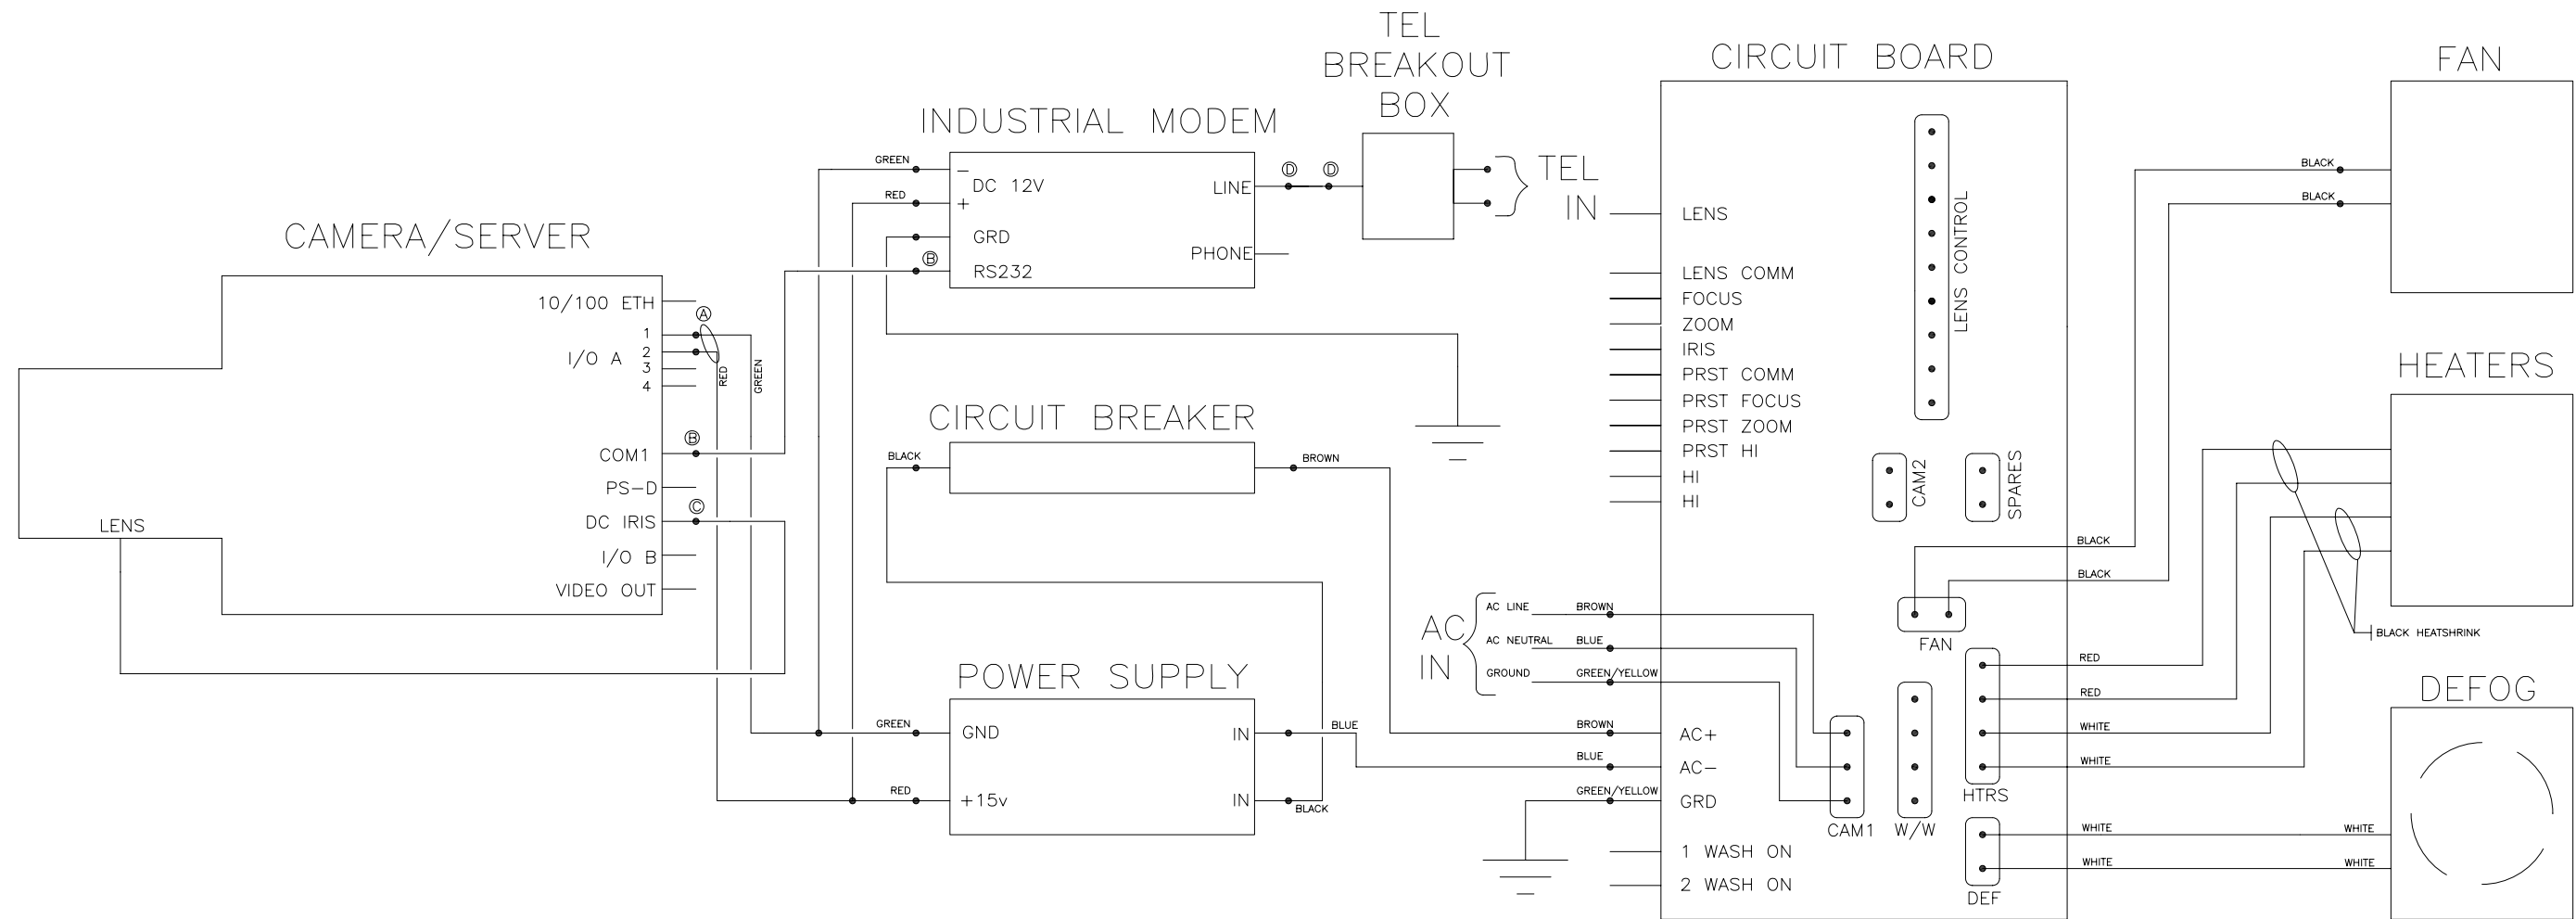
TEL BREAKOUT BOX

CIRCUIT BOARD

FAN

INDUSTRIAL MODEM

GREEN
RED
– DC 12V
+
GRD
Ⓑ RS232
LINE
PHONE
Ⓓ Ⓓ
TEL IN

LENS
LENS COMM
FOCUS
ZOOM
IRIS
PRST COMM
PRST FOCUS
PRST ZOOM
PRST HI
HI
HI

LENS CONTROL

BLACK
BLACK

CAMERA/SERVER

10/100 ETH
Ⓐ
1
I/O A 2
3
4
RED
GREEN
Ⓑ
COM1
PS–D
Ⓒ
DC IRIS
LENS
I/O B
VIDEO OUT

CIRCUIT BREAKER

BLACK
BROWN

HEATERS

CAM2
SPARES

BLACK
BLACK

AC IN
AC LINE
AC NEUTRAL
GROUND
BROWN
BLUE
GREEN/YELLOW

FAN
BLACK HEATSHRINK

RED
RED
WHITE
WHITE

POWER SUPPLY

GREEN
GND
RED
+15v
IN
IN
BLUE
BLACK

BROWN
AC+
BLUE
AC–
GREEN/YELLOW
GRD

CAM1
W/W
HTRS

DEFOG

1 WASH ON
2 WASH ON

WHITE
WHITE
WHITE
WHITE
DEF